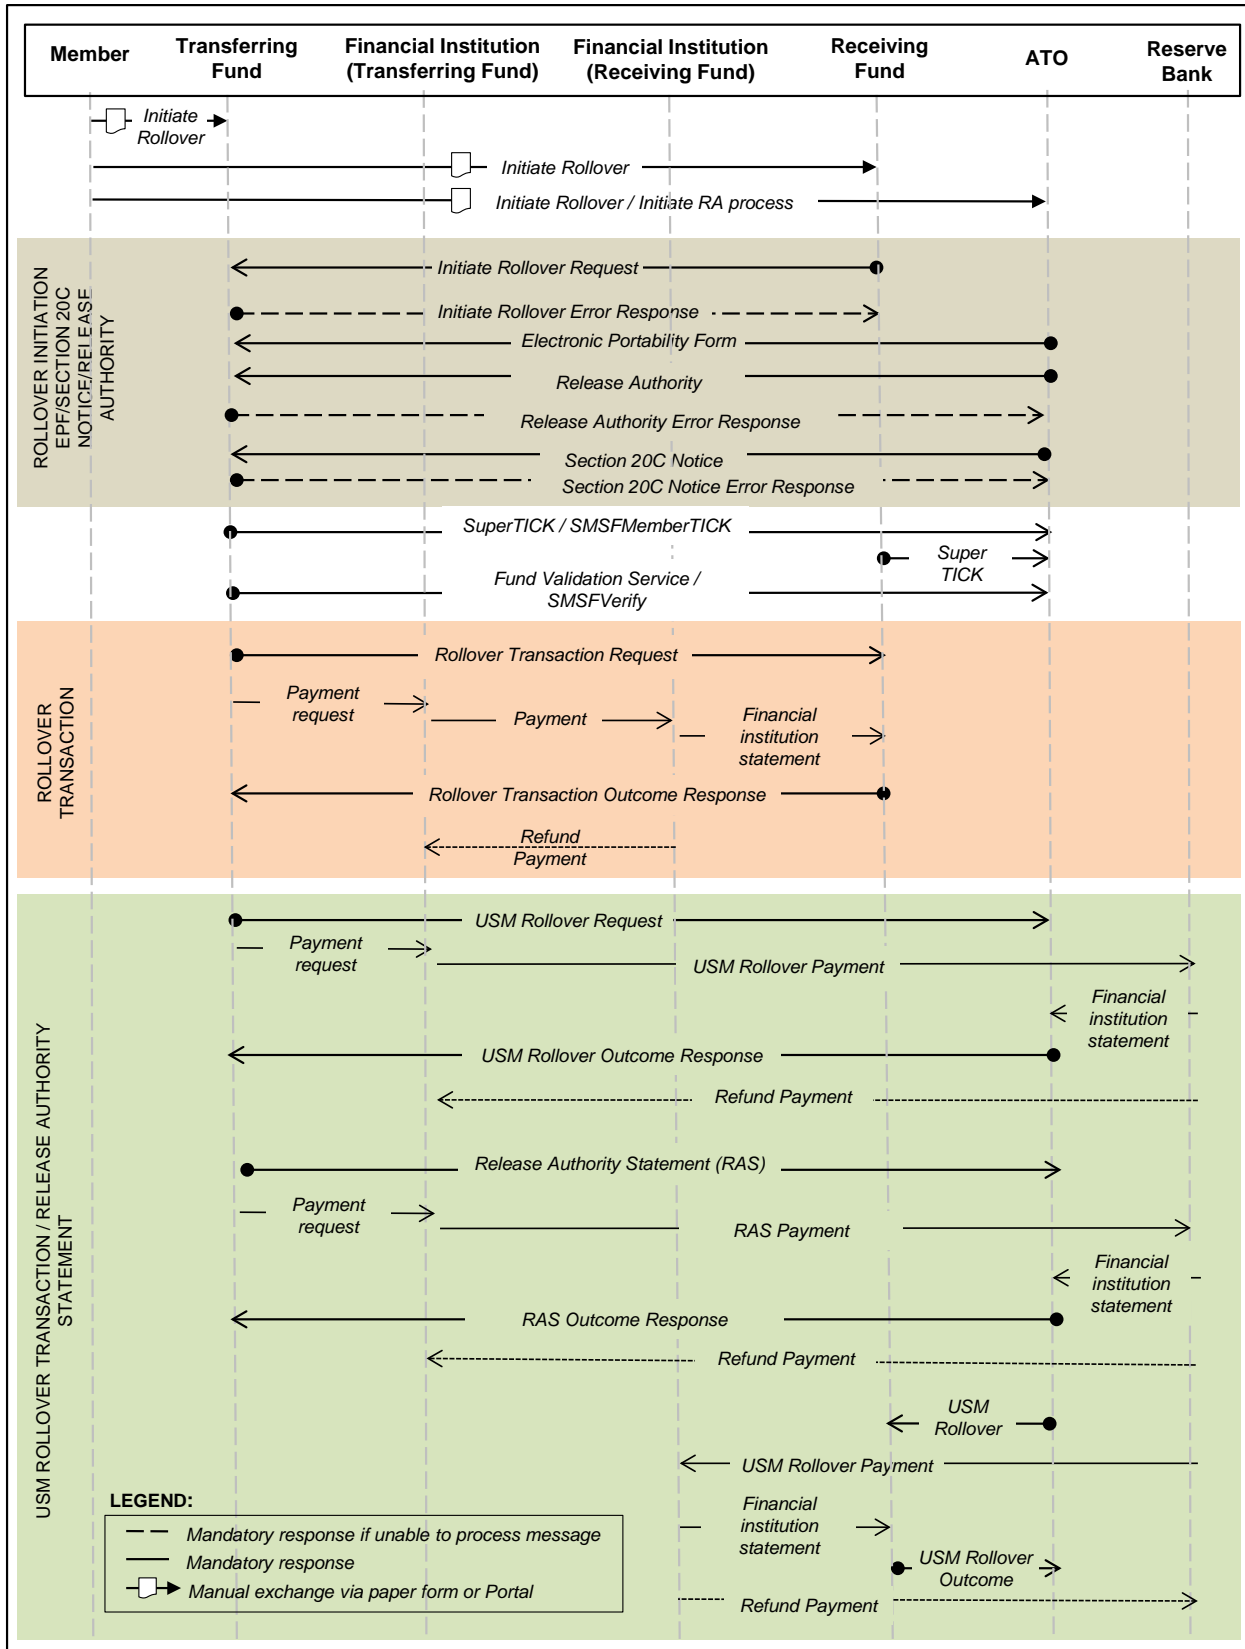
| Member | Transferring Fund | Financial Institution (Transferring Fund) | Financial Institution (Receiving Fund) | Receiving Fund | ATO | Reserve Bank |
|---|---|---|---|---|---|---|

Initiate Rollover

Initiate Rollover

Initiate Rollover / Initiate RA process

ROLLOVER INITIATION EPF/SECTION 20C NOTICE/RELEASE AUTHORITY

Initiate Rollover Request

Initiate Rollover Error Response

Electronic Portability Form

Release Authority

Release Authority Error Response

Section 20C Notice

Section 20C Notice Error Response

SuperTICK / SMSFMemberTICK

Super TICK

Fund Validation Service / SMSFVerify

ROLLOVER TRANSACTION

Rollover Transaction Request

Payment request

Payment

Financial institution statement

Rollover Transaction Outcome Response

Refund Payment

USM ROLLOVER TRANSACTION / RELEASE AUTHORITY STATEMENT

USM Rollover Request

Payment request

USM Rollover Payment

Financial institution statement

USM Rollover Outcome Response

Refund Payment

Release Authority Statement (RAS)

Payment request

RAS Payment

Financial institution statement

RAS Outcome Response

Refund Payment

USM Rollover

USM Rollover Payment

LEGEND:

Mandatory response if unable to process message

Mandatory response

Manual exchange via paper form or Portal

Financial institution statement

USM Rollover Outcome

Refund Payment